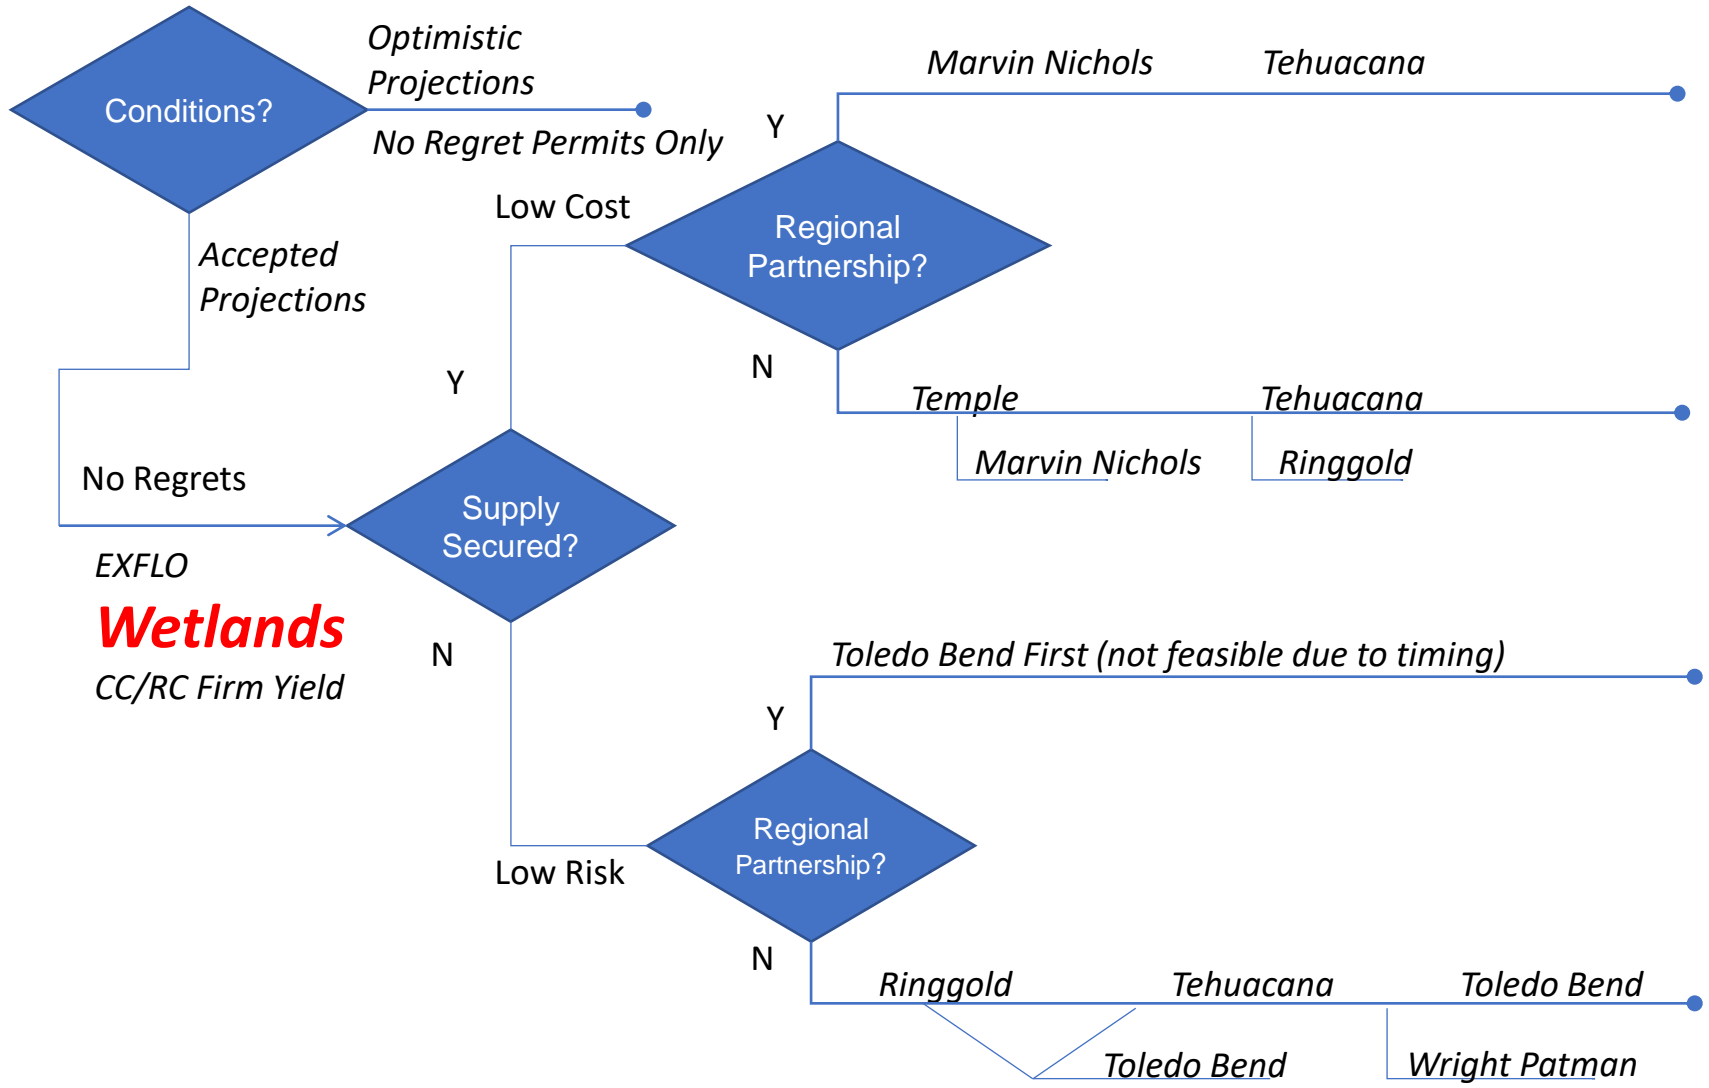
Conditions?

Optimistic Projections

No Regret Permits Only

Accepted Projections

No Regrets

EXFLO

Wetlands

CC/RC Firm Yield

Y

Supply Secured?

N

Low Cost

Regional Partnership?

Y

Marvin Nichols

Tehuacana

N

Temple

Tehuacana

Marvin Nichols

Ringgold

Toledo Bend First (not feasible due to timing)

Y

Low Risk

Regional Partnership?

N

Ringgold

Tehuacana

Toledo Bend

Toledo Bend

Wright Patman